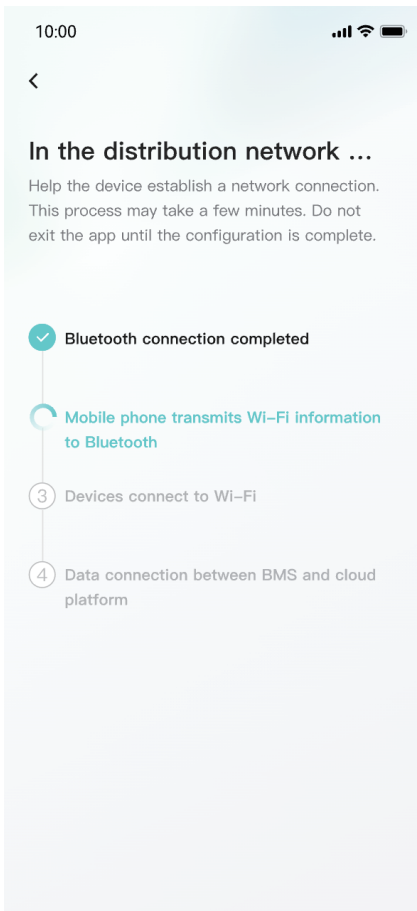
10:00

<

In the distribution network ...

Help the device establish a network connection. This process may take a few minutes. Do not exit the app until the configuration is complete.

Bluetooth connection completed

Mobile phone transmits Wi-Fi information to Bluetooth

3 Devices connect to Wi-Fi

4 Data connection between BMS and cloud platform